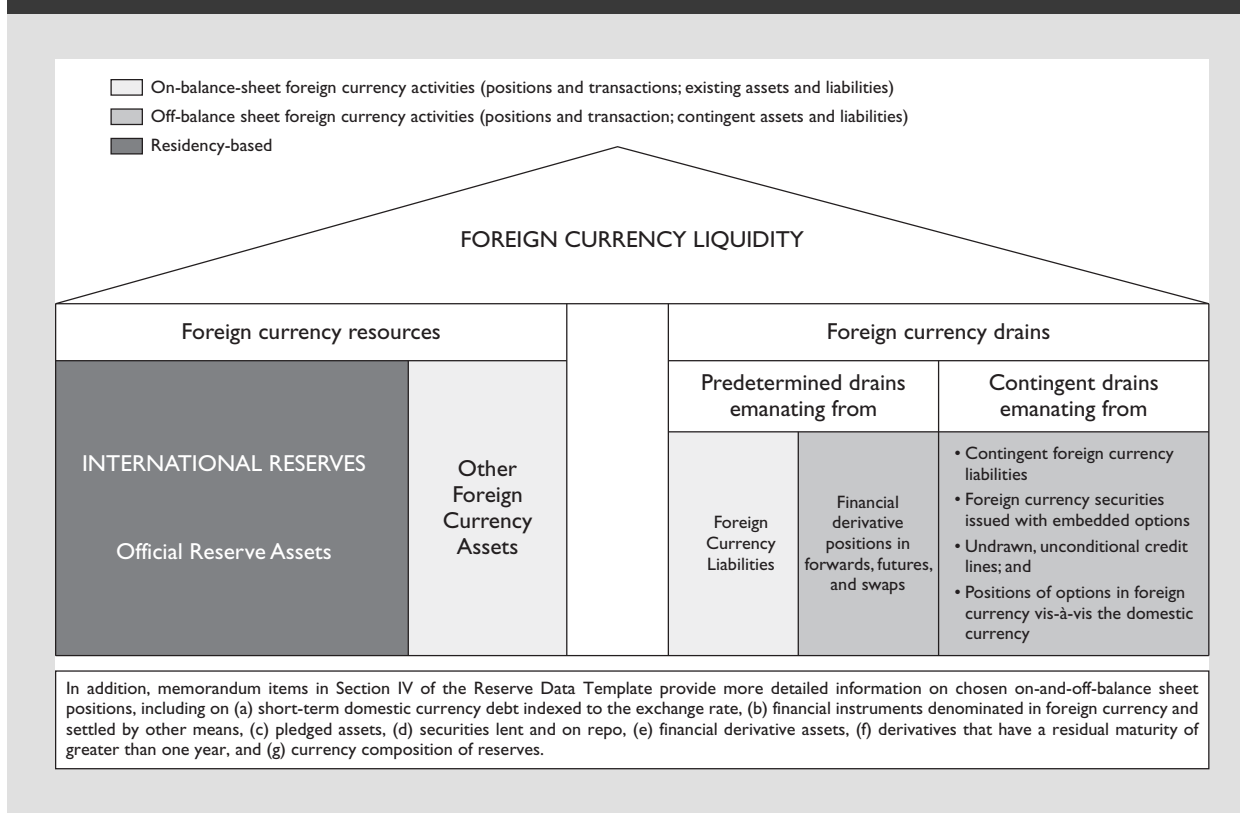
On-balance-sheet foreign currency activities (positions and transactions; existing assets and liabilities)
Off-balance sheet foreign currency activities (positions and transaction; contingent assets and liabilities)
Residency-based

FOREIGN CURRENCY LIQUIDITY

Foreign currency resources

INTERNATIONAL RESERVES

Official Reserve Assets

Other Foreign Currency Assets

Foreign currency drains

Predetermined drains emanating from

Foreign Currency Liabilities

Financial derivative positions in forwards, futures, and swaps

Contingent drains emanating from

• Contingent foreign currency liabilities
• Foreign currency securities issued with embedded options
• Undrawn, unconditional credit lines; and
• Positions of options in foreign currency vis-à-vis the domestic currency

In addition, memorandum items in Section IV of the Reserve Data Template provide more detailed information on chosen on-and-off-balance sheet positions, including on (a) short-term domestic currency debt indexed to the exchange rate, (b) financial instruments denominated in foreign currency and settled by other means, (c) pledged assets, (d) securities lent and on repo, (e) financial derivative assets, (f) derivatives that have a residual maturity of greater than one year, and (g) currency composition of reserves.